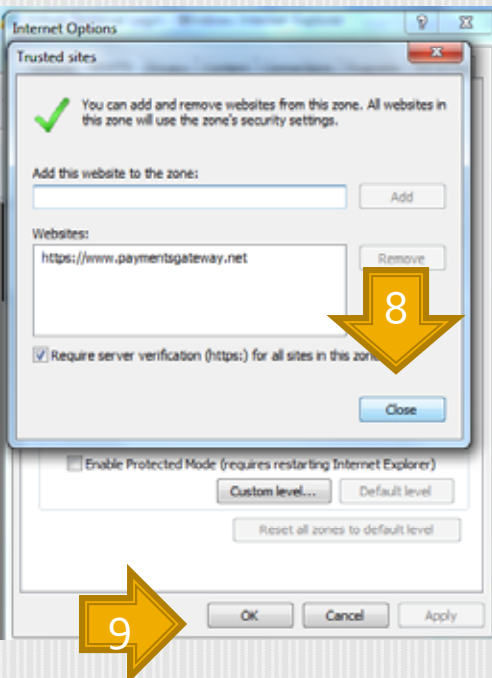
Internet Options

?

Trusted sites

You can add and remove websites from this zone. All websites in this zone will use the zone's security settings.

Add this website to the zone:

Add

Websites:

https://www.paymentsgateway.net

Remove

8

Require server verification (https:) for all sites in this zon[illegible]

Close

Enable Protected Mode (requires restarting Internet Explorer)

Custom level...

Default level

Reset all zones to default level

OK

Cancel

Apply

9